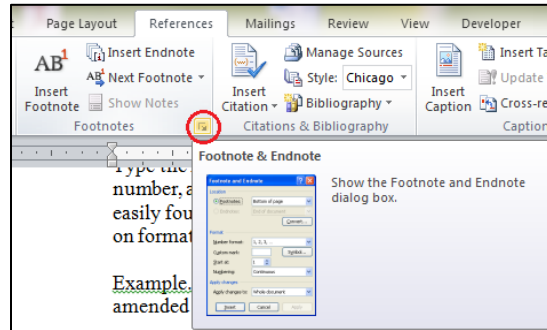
Page Layout References Mailings Review View Developer

AB¹ Insert Footnote
Insert Endnote
AB¹ Next Footnote
Show Notes
Footnotes

Insert Citation
Manage Sources
Style: Chicago
Bibliography
Citations & Bibliography

Insert Caption
Insert Ta
Update
Cross-re
Captio

Type the
number, a
easily fou
on format

Example.
amended

Footnote & Endnote

Show the Footnote and Endnote dialog box.

Footnote and Endnote
Location
Footnotes: Bottom of page
Endnotes: End of document
Convert...
Format
Number format: 1, 2, 3, ...
Custom mark: Symbol...
Start at: 1
Numbering: Continuous
Apply changes
Apply changes to: Whole document
Insert Cancel Apply